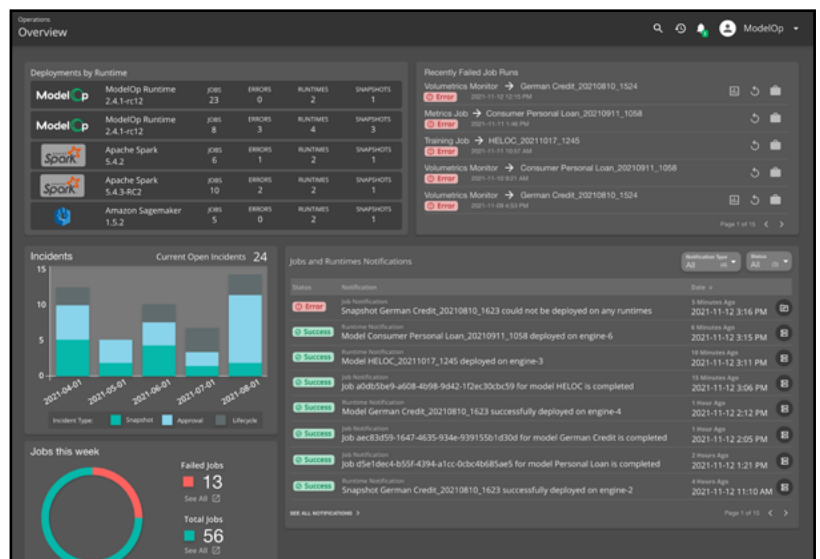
Operations
Overview

ModelOp

Deployments by Runtime

| | | JOBS | ERRORS | RUNTIMES | SNAPSHOTS |
|---|---|---|---|---|---|
| ModelOp | ModelOp Runtime 2.4.1-rc12 | 23 | 0 | 2 | 1 |
| ModelOp | ModelOp Runtime 2.4.1-rc12 | 8 | 3 | 4 | 3 |
| Spark | Apache Spark 5.4.2 | 6 | 1 | 2 | 1 |
| Spark | Apache Spark 5.4.3-RC2 | 10 | 2 | 2 | 1 |
| | Amazon Sagemaker 1.5.2 | 5 | 0 | 2 | 1 |

Recently Failed Job Runs

Volumetrics Monitor → German Credit_20210810_1524
Error 2021-11-12 12:15 PM

Metrics Job → Consumer Personal Loan_20210911_1058
2021-11-11 1:46 PM

Training Job → HELOC_20211017_1245
Error 2021-11-11 10:57 AM

Volumetrics Monitor → Consumer Personal Loan_20210911_1058
2021-11-11 10:21 AM

Volumetrics Monitor → German Credit_20210810_1524
Error 2021-11-09 4:53 PM

Page 1 of 15

Incidents
Current Open Incidents 24
15
10
5
0
2021-04-01
2021-05-01
2021-06-01
2021-07-01
2021-08-01
Incident Type: Snapshot Approval Lifecycle

Jobs and Runtimes Notifications
Notification Type All
Status All

| Status | Notification | Date |
|---|---|---|
| Error | Job Notification Snapshot German Credit_20210810_1623 could not be deployed on any runtimes | 3 Minutes Ago 2021-11-12 3:16 PM |
| Success | Runtime Notification Model Consumer Personal Loan_20210911_1058 deployed on engine-6 | 4 Minutes Ago 2021-11-12 3:15 PM |
| Success | Runtime Notification Model HELOC_20211017_1245 deployed on engine-3 | 10 Minutes Ago 2021-11-12 3:11 PM |
| Success | Job Notification Job a0db5be9-a608-4b98-9d42-1f2ec30cbc59 for model HELOC is completed | 15 Minutes Ago 2021-11-12 3:06 PM |
| Success | Runtime Notification Model German Credit_20210810_1623 successfully deployed on engine-4 | 1 Hour Ago 2021-11-12 2:12 PM |
| Success | Job Notification Job aec83d59-1647-4635-934e-939155b1d30d for model German Credit is completed | 1 Hour Ago 2021-11-12 2:05 PM |
| Success | Job Notification Job d5e1dec4-b55f-4394-a1cc-0cbc4b685ae5 for model Personal Loan is completed | 2 Hours Ago 2021-11-12 1:21 PM |
| Success | Runtime Notification Snapshot German Credit_20210810_1623 successfully deployed on engine-2 | 4 Hours Ago 2021-11-12 11:10 AM |

SEE ALL NOTIFICATIONS
Page 1 of 15

Jobs this week
Failed Jobs
13
See All
Total Jobs
56
See All